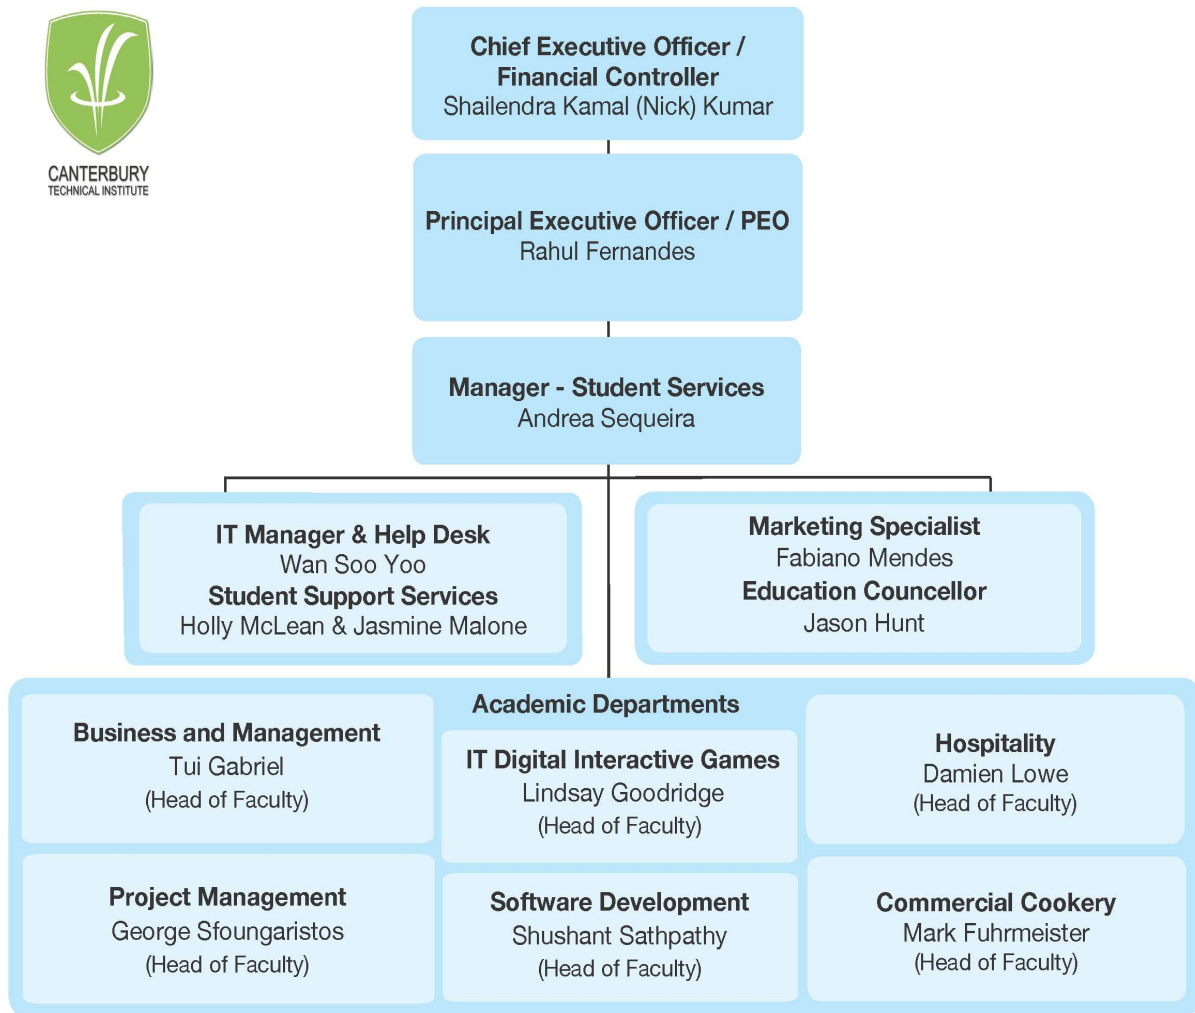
CANTERBURY
TECHNICAL INSTITUTE

Chief Executive Officer / Financial Controller
Shailendra Kamal (Nick) Kumar

Principal Executive Officer / PEO
Rahul Fernandes

Manager - Student Services
Andrea Sequeira

IT Manager & Help Desk
Wan Soo Yoo
Student Support Services
Holly McLean & Jasmine Malone

Marketing Specialist
Fabiano Mendes
Education Councellor
Jason Hunt

Academic Departments

Business and Management
Tui Gabriel
(Head of Faculty)

IT Digital Interactive Games
Lindsay Goodridge
(Head of Faculty)

Hospitality
Damien Lowe
(Head of Faculty)

Project Management
George Sfoungaristos
(Head of Faculty)

Software Development
Shushant Sathpathy
(Head of Faculty)

Commercial Cookery
Mark Fuhrmeister
(Head of Faculty)